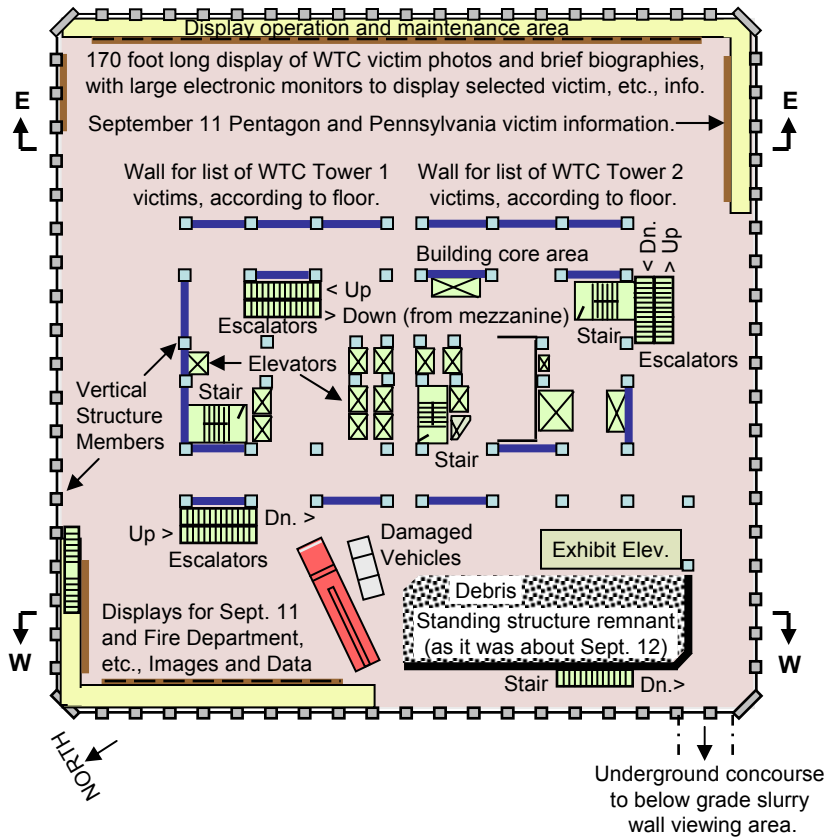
Display operation and maintenance area

170 foot long display of WTC victim photos and brief biographies, with large electronic monitors to display selected victim, etc., info.

September 11 Pentagon and Pennsylvania victim information.

E

E

Wall for list of WTC Tower 1 victims, according to floor.

Wall for list of WTC Tower 2 victims, according to floor.

Building core area

< Dn.
> Up

< Up
> Down (from mezzanine)

Escalators

Stair

Escalators

Elevators

Vertical Structure Members

Stair

Stair

Up >

Dn. >

Escalators

Damaged Vehicles

Exhibit Elev.

Debris

Standing structure remnant (as it was about Sept. 12)

Displays for Sept. 11 and Fire Department, etc., Images and Data

W

W

Stair

Dn.>

NORTH

Underground concourse to below grade slurry wall viewing area.